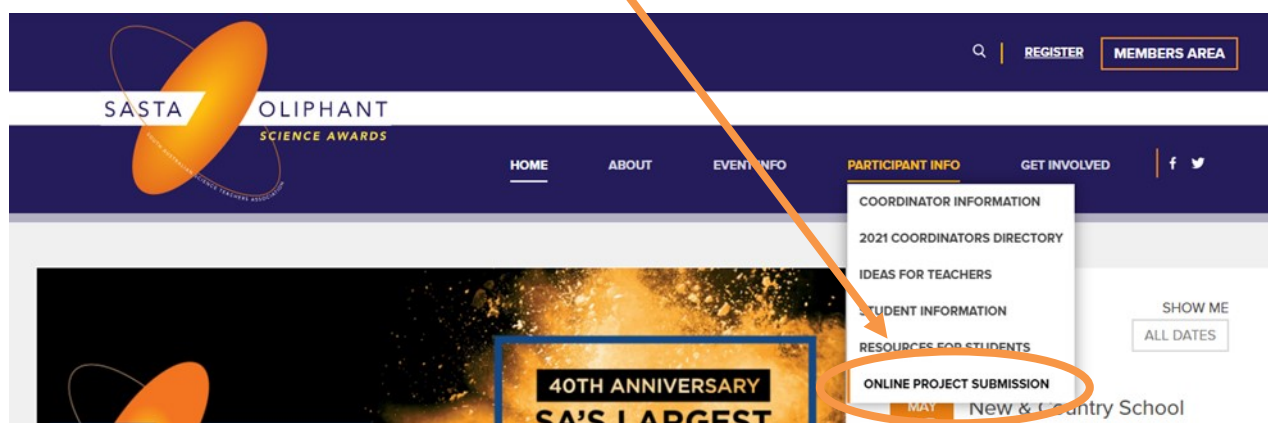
REGISTER MEMBERS AREA

SASTA OLIPHANT SCIENCE AWARDS

SOUTH AUSTRALIAN SCIENCE TEACHERS ASSOCIATION

HOME ABOUT EVENT INFO PARTICIPANT INFO GET INVOLVED

COORDINATOR INFORMATION
2021 COORDINATORS DIRECTORY
IDEAS FOR TEACHERS
STUDENT INFORMATION
RESOURCES FOR STUDENTS
ONLINE PROJECT SUBMISSION

SHOW ME
ALL DATES

40TH ANNIVERSARY
SA'S LARGEST

MAY New & Country School